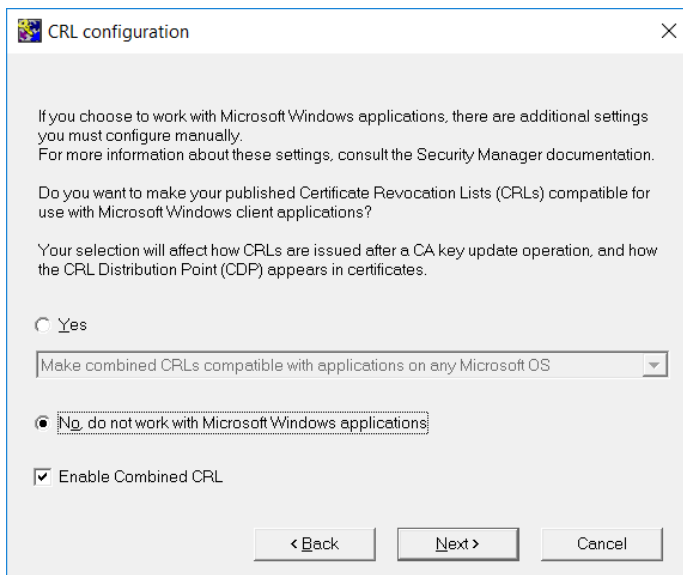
CRL configuration

×

If you choose to work with Microsoft Windows applications, there are additional settings you must configure manually.
For more information about these settings, consult the Security Manager documentation.

Do you want to make your published Certificate Revocation Lists (CRLs) compatible for use with Microsoft Windows client applications?

Your selection will affect how CRLs are issued after a CA key update operation, and how the CRL Distribution Point (CDP) appears in certificates.

Yes

Make combined CRLs compatible with applications on any Microsoft OS

No, do not work with Microsoft Windows applications

Enable Combined CRL

< Back

Next >

Cancel